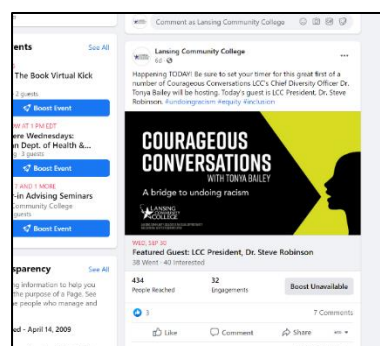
Comment as Lansing Community College

ents
See All

The Book Virtual Kick
2 guests
Boost Event

AY AT 1 PM EDT
ere Wednesdays:
n Dept. of Health &...
3 guests
Boost Event

T AND 1 MORE
-in Advising Seminars
ommunity College
uests
Boost Event

sparency
See All
ng information to help you the purpose of a Page. See he people who manage and

ed - April 14, 2009

Lansing Community College
6d ·

Happening TODAY! Be sure to set your timer for this great first of a number of Courageous Conversations LCC's Chief Diversity Officer Dr. Tonya Bailey will be hosting. Today's guest is LCC President, Dr. Steve Robinson. #undoingracism #equity #inclusion

COURAGEOUS CONVERSATIONS
WITH TONYA BAILEY
A bridge to undoing racism
LANSING COMMUNITY COLLEGE

WED, SEP 30
Featured Guest: LCC President, Dr. Steve Robinson
38 Went · 40 Interested

434
People Reached
32
Engagements
Boost Unavailable

3
7 Comments

Like
Comment
Share